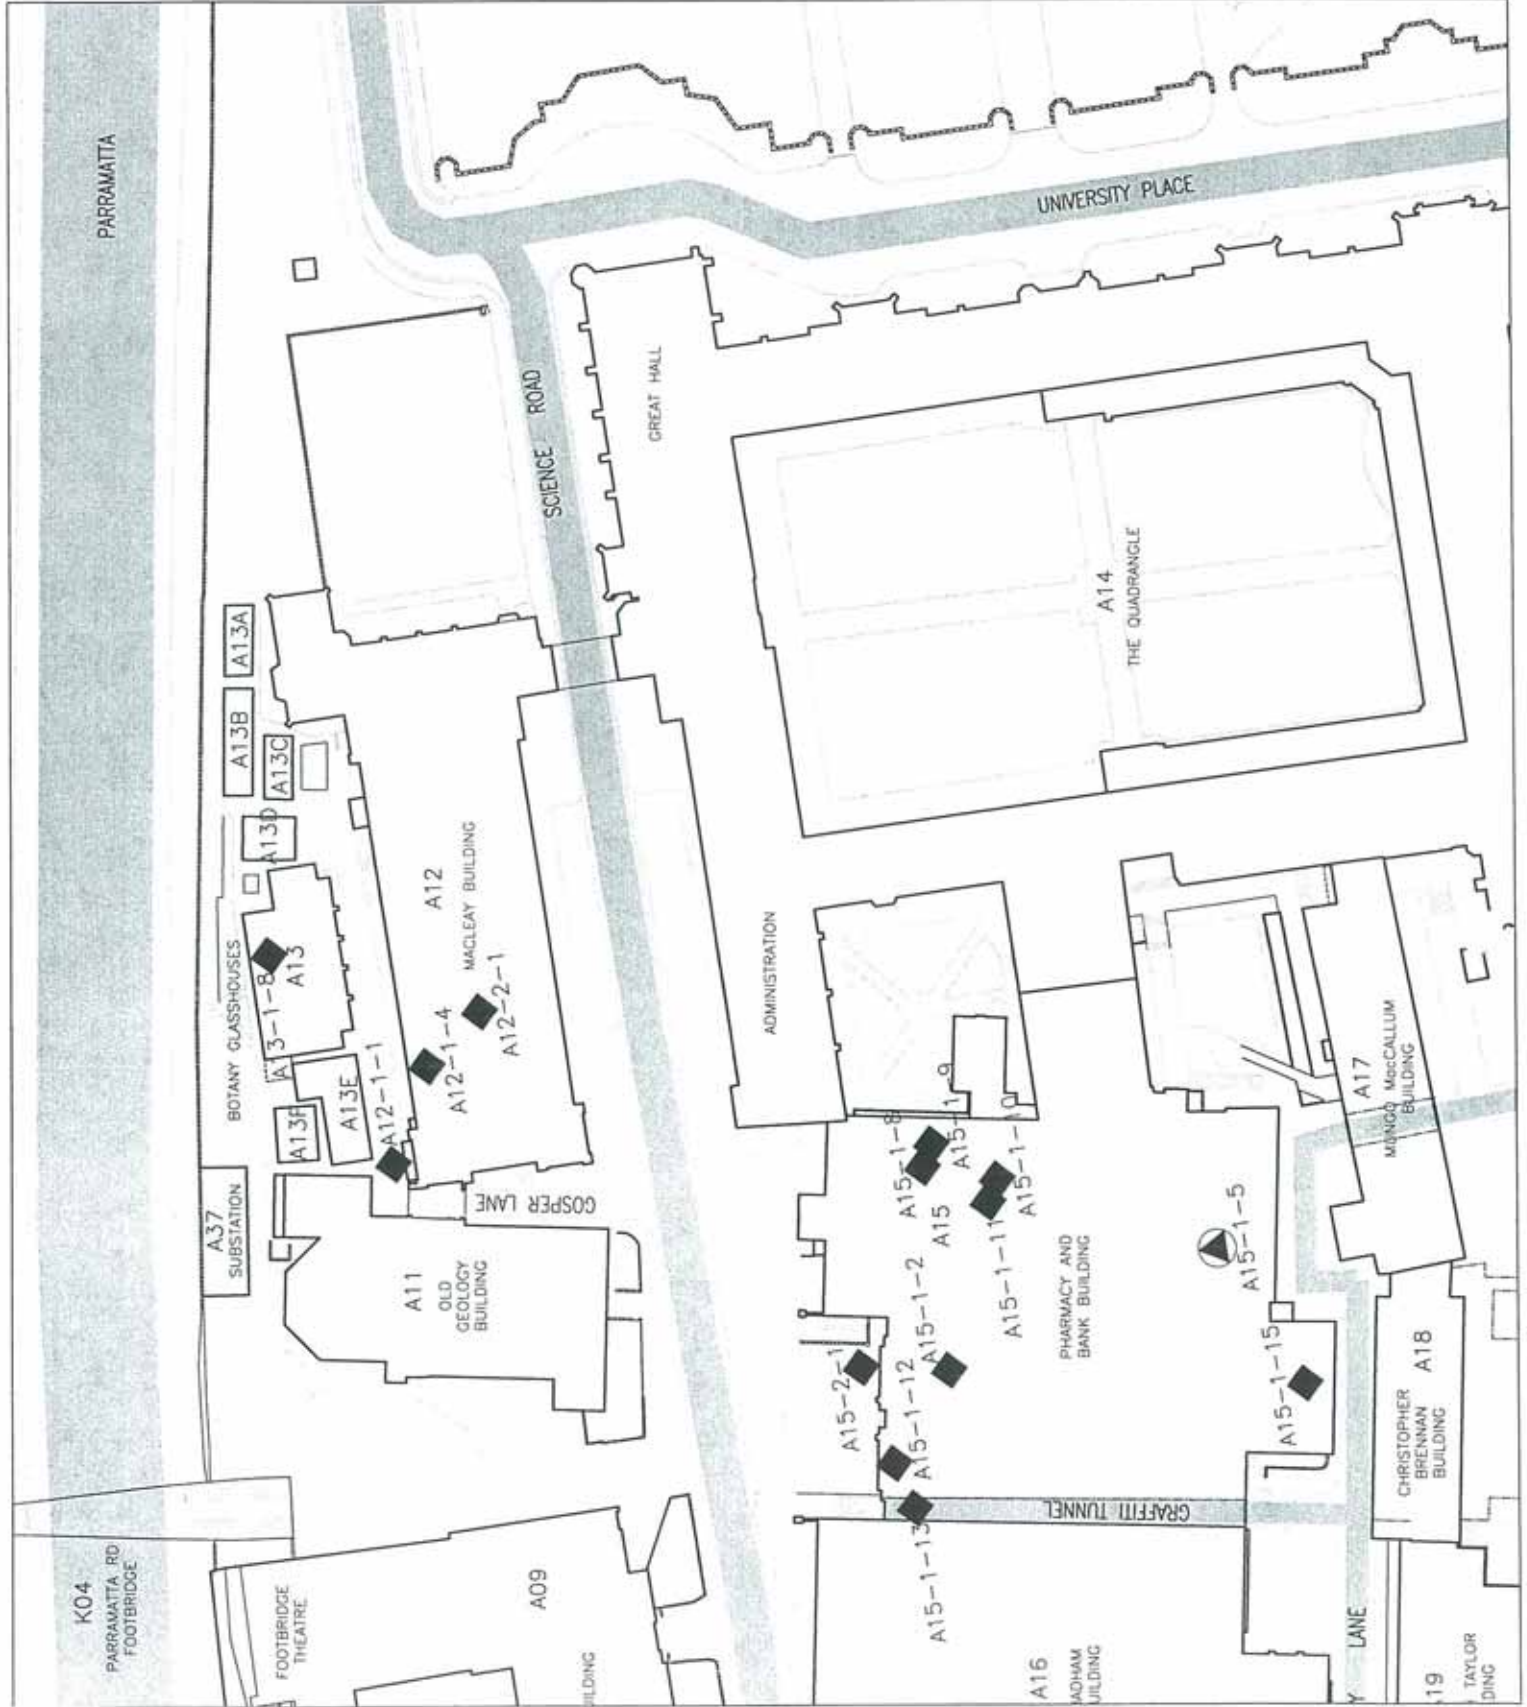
PARRAMATTA

UNIVERSITY PLACE

SCIENCE ROAD

GREAT HALL

A14
THE QUADRANGLE

A13A
A13B
A13C
A13D
A13E
A13F

A12
MACLEAY BUILDING

A13
A13-1-8

BOTANY GLASSHOUSES

A12-2-1
A12-1-4
A12-1-1

A37
SUBSTATION

GOSPER LANE

A11
OLD GEOLOGY BUILDING

ADMINISTRATION

A15-1-8
A15-1-9
A15-1-10
A15-1-11
A15
A15-1-2
A15-1-5
PHARMACY AND BANK BUILDING
A15-2-1
A15-1-12
A15-1-13
A15-1-15

GRAFFITI TUNNEL

A17
MUNGO MacCALLUM BUILDING

A18
CHRISTOPHER BRENNAN BUILDING

K04
PARRAMATTA RD FOOTBRIDGE

FOOTBRIDGE THEATRE

A09
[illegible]UILDING

A16
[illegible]ADHAM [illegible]UILDING

LANE

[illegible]19
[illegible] TAYLOR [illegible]DING